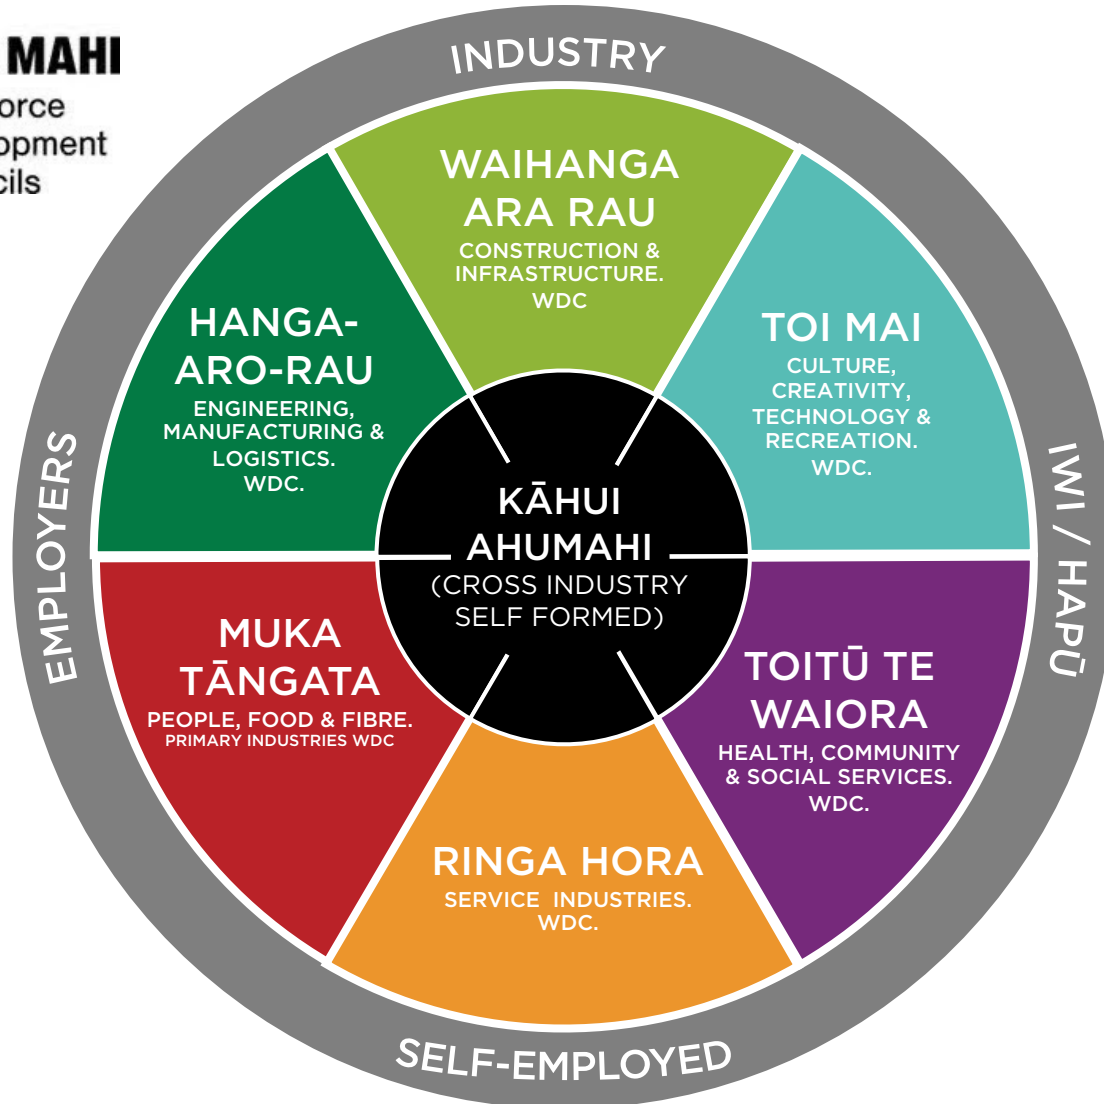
MAHI
orce
opment
cils

INDUSTRY

WAIHANGA ARA RAU
CONSTRUCTION & INFRASTRUCTURE. WDC

TOI MAI
CULTURE, CREATIVITY, TECHNOLOGY & RECREATION. WDC.

HANGA-ARO-RAU
ENGINEERING, MANUFACTURING & LOGISTICS. WDC.

KĀHUI AHUMAHI
(CROSS INDUSTRY SELF FORMED)

MUKA TĀNGATA
PEOPLE, FOOD & FIBRE.
PRIMARY INDUSTRIES WDC

TOITŪ TE WAIORA
HEALTH, COMMUNITY & SOCIAL SERVICES. WDC.

RINGA HORA
SERVICE INDUSTRIES. WDC.

EMPLOYERS

IWI / HAPŪ

SELF-EMPLOYED